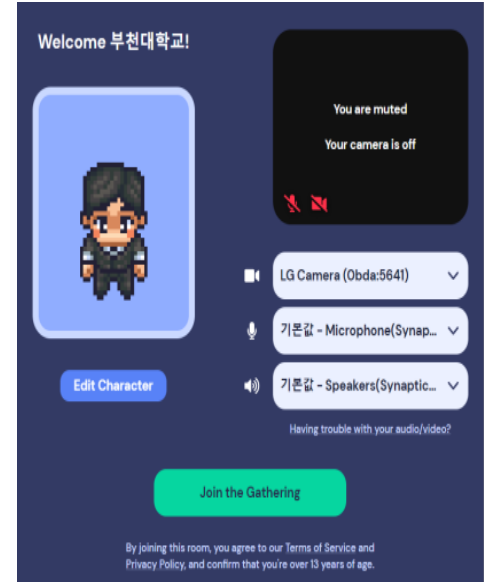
Welcome 부천대학교!

You are muted

Your camera is off

Edit Character

LG Camera (0bda:5641)

기본값 - Microphone(Synap...

기본값 - Speakers(Synaptic...

Having trouble with your audio/video?

Join the Gathering

By joining this room, you agree to our Terms of Service and Privacy Policy, and confirm that you're over 13 years of age.